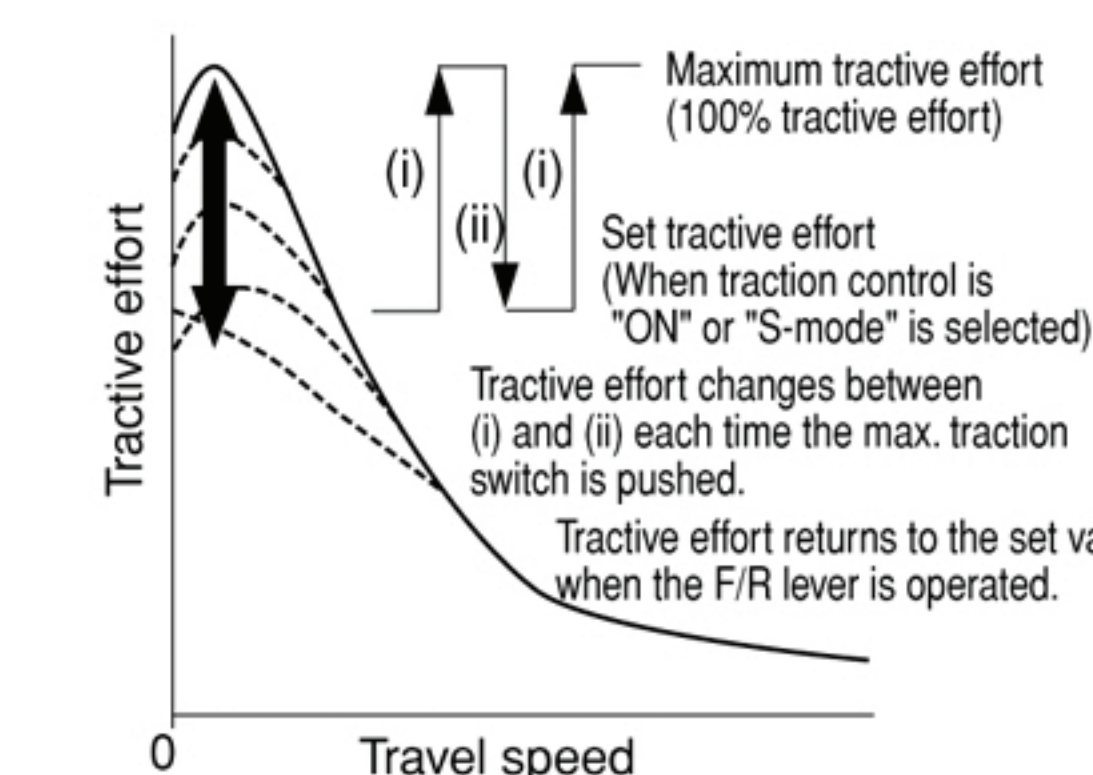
Tractive effort

(i)

(ii)

(i)

Maximum tractive effort (100% tractive effort)

Set tractive effort (When traction control is "ON" or "S-mode" is selected)

Tractive effort changes between (i) and (ii) each time the max. traction switch is pushed.

Tractive effort returns to the set va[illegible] when the F/R lever is operated.

0

Travel speed